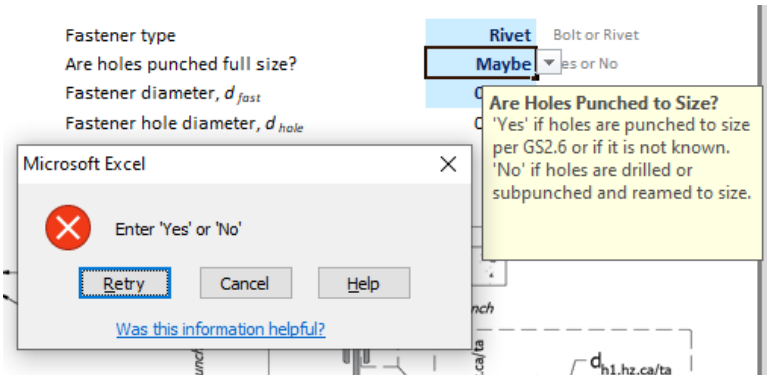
Fastener type
Rivet
Bolt or Rivet

Are holes punched full size?
Maybe
es or No

Fastener diameter, $d_{fast}$
C

Fastener hole diameter, $d_{hole}$
C

Are Holes Punched to Size?
'Yes' if holes are punched to size per GS2.6 or if it is not known.
'No' if holes are drilled or subpunched and reamed to size.

Microsoft Excel
×

Enter 'Yes' or 'No'

Retry
Cancel
Help

Was this information helpful?

nch
unch
.ca/ta
$d_{h1.hz.ca/ta}$